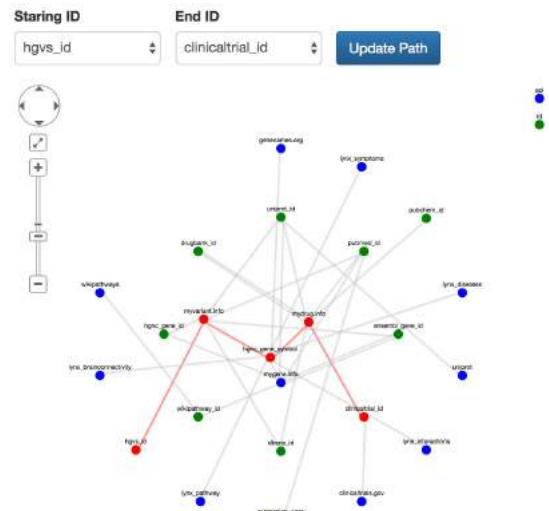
Staring ID
hgvs_id
End ID
clinicaltrial_id
Update Path

+
−

genecards.org
lynx_symptoms
uniprot_id
pubchem_id
drugbank_id
pubmed_id
wikipathways
lynx_disease
myvariant.info
mydrug.info
hgnc_gene_id
ensembl_gene_id
hgnc_gene_symbol
lynx_braincconnectivity
mygene.info
uniprot
wikipathway_id
clinicaltrial_id
hgvs_id
entrez_id
lynx_interactions
lynx_pathway
clinicaltrials.gov
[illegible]
api
id